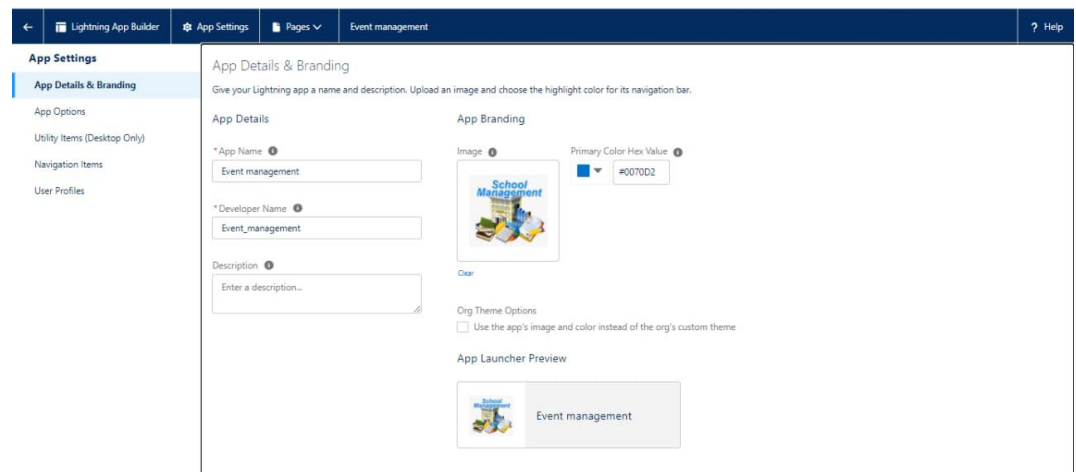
Lightning App Builder | App Settings | Pages | Event management | ? Help

App Settings
App Details & Branding
App Options
Utility Items (Desktop Only)
Navigation Items
User Profiles

App Details & Branding
Give your Lightning app a name and description. Upload an image and choose the highlight color for its navigation bar.

App Details
*App Name
Event management
*Developer Name
Event_management
Description
Enter a description...

App Branding
Image
School Management
Clear
Primary Color Hex Value
#0070D2

Org Theme Options
Use the app's image and color instead of the org's custom theme

App Launcher Preview
School Management
Event management